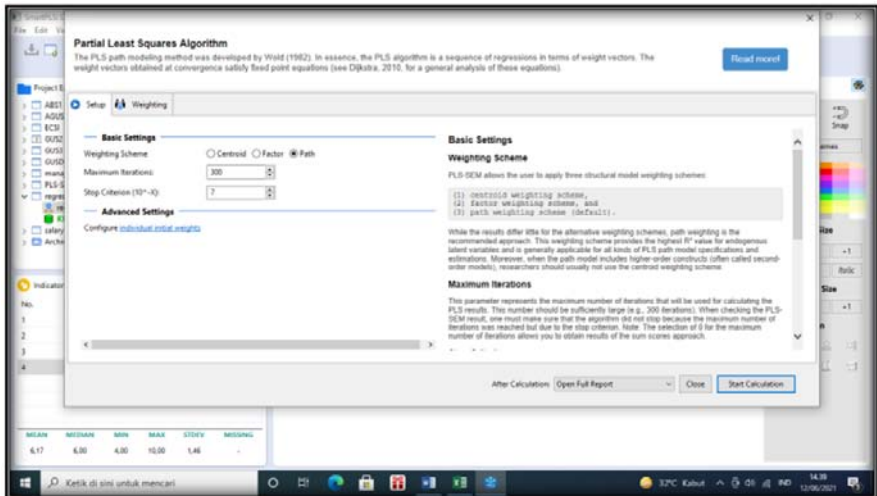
SmartPLS
File Edit

Partial Least Squares Algorithm
The PLS path modeling method was developed by Wold (1982). In essence, the PLS algorithm is a sequence of regressions in terms of weight vectors. The weight vectors obtained at convergence satisfy fixed point equations (see Dijkstra, 2010, for a general analysis of these equations).

Read more!

Project E
ABS1
AGUS
ECSI
GUSZ
GUSS
GUSD
mana
PLS-S
regre
salary
Arch

Setup Weighting

Basic Settings
Weighting Scheme ○ Centroid ○ Factor ● Path
Maximum Iterations: 300
Stop Criterion (10^-X): 7

Advanced Settings
Configure individual initial weights

Basic Settings
Weighting Scheme
PLS-SEM allows the user to apply three structural model weighting schemes:

(1) centroid weighting scheme,
(2) factor weighting scheme, and
(3) path weighting scheme (default).

While the results differ little for the alternative weighting schemes, path weighting is the recommended approach. This weighting scheme provides the highest R² value for endogenous latent variables and is generally applicable for all kinds of PLS path model specifications and estimations. Moreover, when the path model includes higher-order constructs (often called second-order models), researchers should usually not use the centroid weighting scheme.

Maximum Iterations
This parameter represents the maximum number of iterations that will be used for calculating the PLS results. This number should be sufficiently large (e.g., 300 iterations). When checking the PLS-SEM result, one must make sure that the algorithm did not stop because the maximum number of iterations was reached but due to the stop criterion. Note: The selection of 0 for the maximum number of iterations allows you to obtain results of the sum scores approach.

After Calculation: Open Full Report Close Start Calculation

Indicator
No.
1
2
3
4

| MEAN | MEDIAN | MIN | MAX | STDEV | MISSING |
|---|---|---|---|---|---|
| 6,17 | 6,00 | 4,00 | 10,00 | 1,46 | - |

Snap
Size
+1
Italic
Size
+1

Ketik di sini untuk mencari
32°C Kabut
14.39
12/06/2021